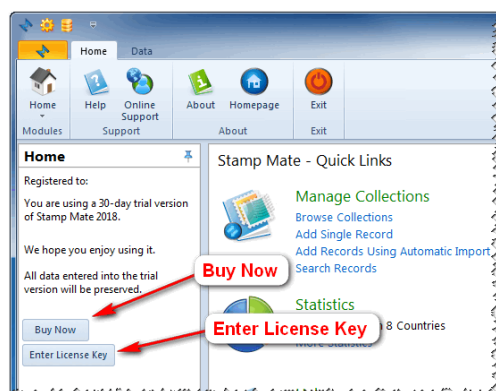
Home

Data

Home

Help

Online Support

About

Homepage

Exit

Modules

Support

About

Exit

Home

Registered to:

You are using a 30-day trial version of Stamp Mate 2018.

We hope you enjoy using it.

All data entered into the trial version will be preserved.

Buy Now

Buy Now

Enter License Key

Enter License Key

Stamp Mate - Quick Links

Manage Collections

Browse Collections

Add Single Record

Add Records Using Automatic Import

Search Records

Statistics

8 Countries

More Statistics